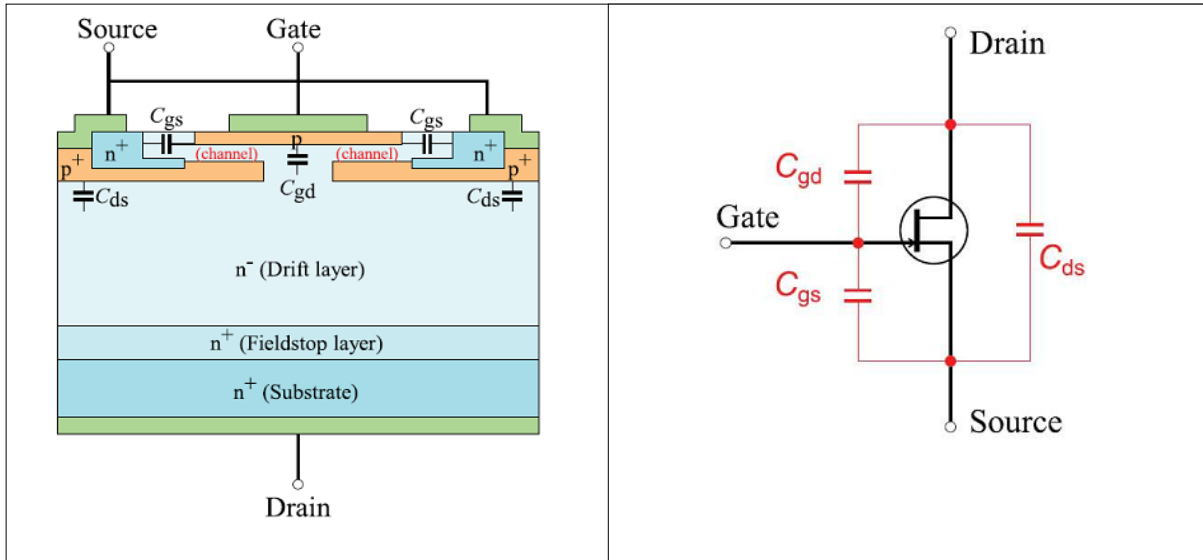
Source

Gate

$C_{gs}$

$C_{gs}$

$n^+$

p

$n^+$

$p^+$

(channel)

(channel)

$p^+$

$C_{ds}$

$C_{gd}$

$C_{ds}$

$n^-$ (Drift layer)

$n^+$ (Fieldstop layer)

$n^+$ (Substrate)

Drain

Drain

$C_{gd}$

Gate

$C_{ds}$

$C_{gs}$

Source